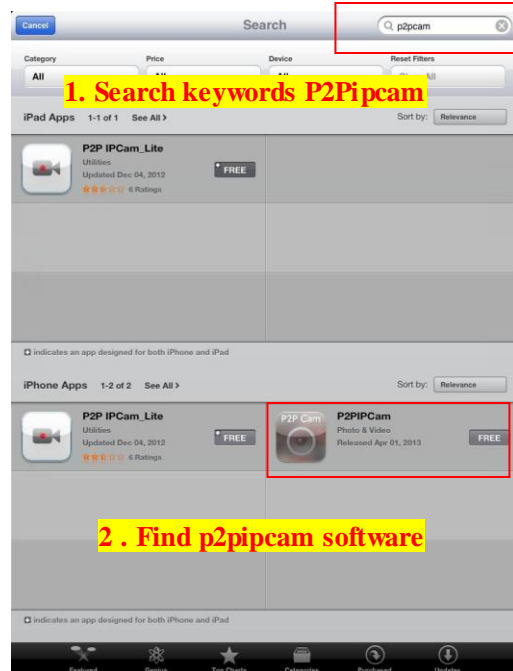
Cancel

Search

p2pcam

Category

All

Price

All

Device

All

Reset Filters

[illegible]

1. Search keywords P2Pipcam

iPad Apps 1-1 of 1 See All >

Sort by: Relevance

P2P IPCam_Lite
Utilities
Updated Dec 04, 2012
6 Ratings

FREE

indicates an app designed for both iPhone and iPad

iPhone Apps 1-2 of 2 See All >

Sort by: Relevance

P2P IPCam_Lite
Utilities
Updated Dec 04, 2012
6 Ratings

FREE

P2P Cam

P2PIPCam
Photo & Video
Released Apr 01, 2013

FREE

2 . Find p2pipcam software

indicates an app designed for both iPhone and iPad

Featured Genius Top Charts Categories Purchased Updates